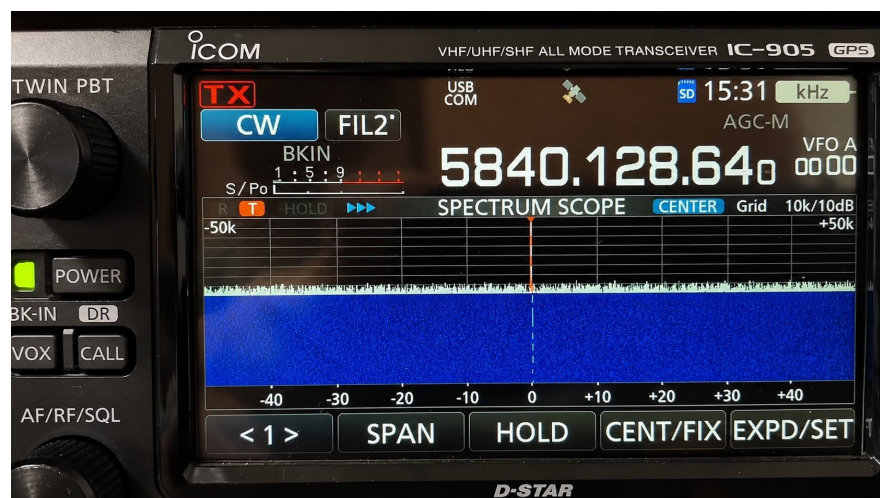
ICOM
VHF/UHF/SHF ALL MODE TRANSCEIVER IC-905 GPS

TWIN PBT

TX
USB COM
15:31 kHz
CW FIL2
AGC-M
BKIN
VFO A
S/Po 1 5 9
5840.128.640
0000

R T HOLD SPECTRUM SCOPE CENTER Grid 10k/10dB
-50k +50k

-40 -30 -20 -10 0 +10 +20 +30 +40

POWER
BK-IN DR
VOX CALL
AF/RF/SQL

< 1 > SPAN HOLD CENT/FIX EXPD/SET

D-STAR